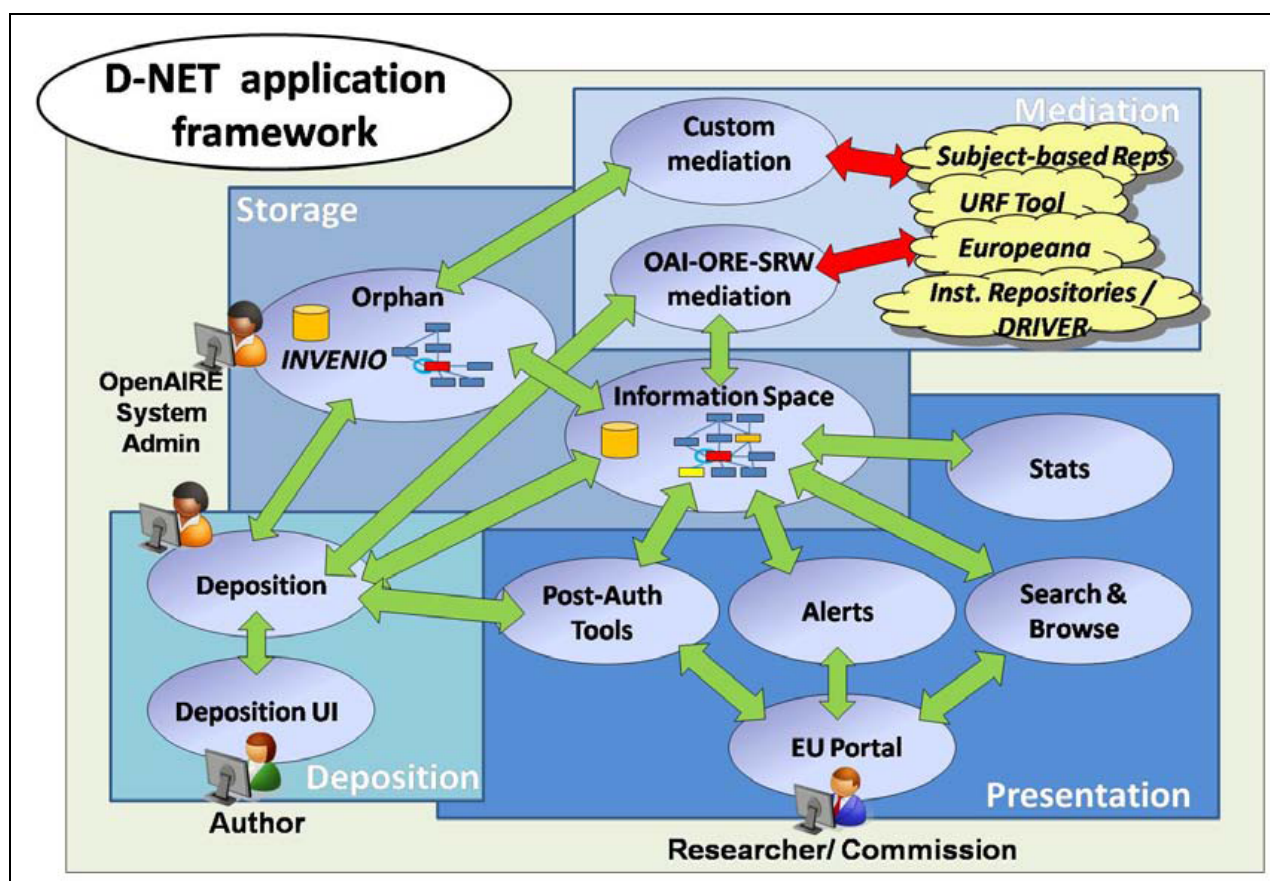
D-NET application framework

Mediation

Custom mediation

Subject-based Reps

URF Tool

Europeana

Inst. Repositories / DRIVER

OAI-ORE-SRW mediation

Storage

Orphan

INVENIO

OpenAIRE System Admin

Information Space

Stats

Deposition

Post-Auth Tools

Alerts

Search & Browse

Deposition UI

EU Portal

Deposition

Presentation

Author

Researcher/ Commission